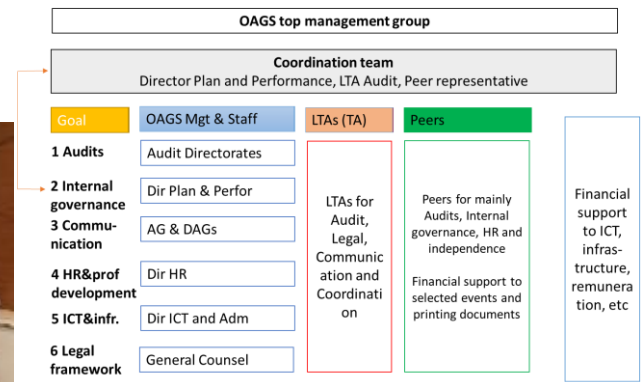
OAGS top management group

Coordination team
Director Plan and Performance, LTA Audit, Peer representative

Goal

OAGS Mgt & Staff

LTAs (TA)

Peers

1 Audits

Audit Directorates

2 Internal governance

Dir Plan & Perfor

3 Communication

AG & DAGs

4 HR&prof development

Dir HR

5 ICT&infr.

Dir ICT and Adm

6 Legal framework

General Counsel

LTAs for Audit, Legal, Communication and Coordination

Peers for mainly Audits, Internal governance, HR and independence

Financial support to selected events and printing documents

Financial support to ICT, infrastructure, remuneration, etc